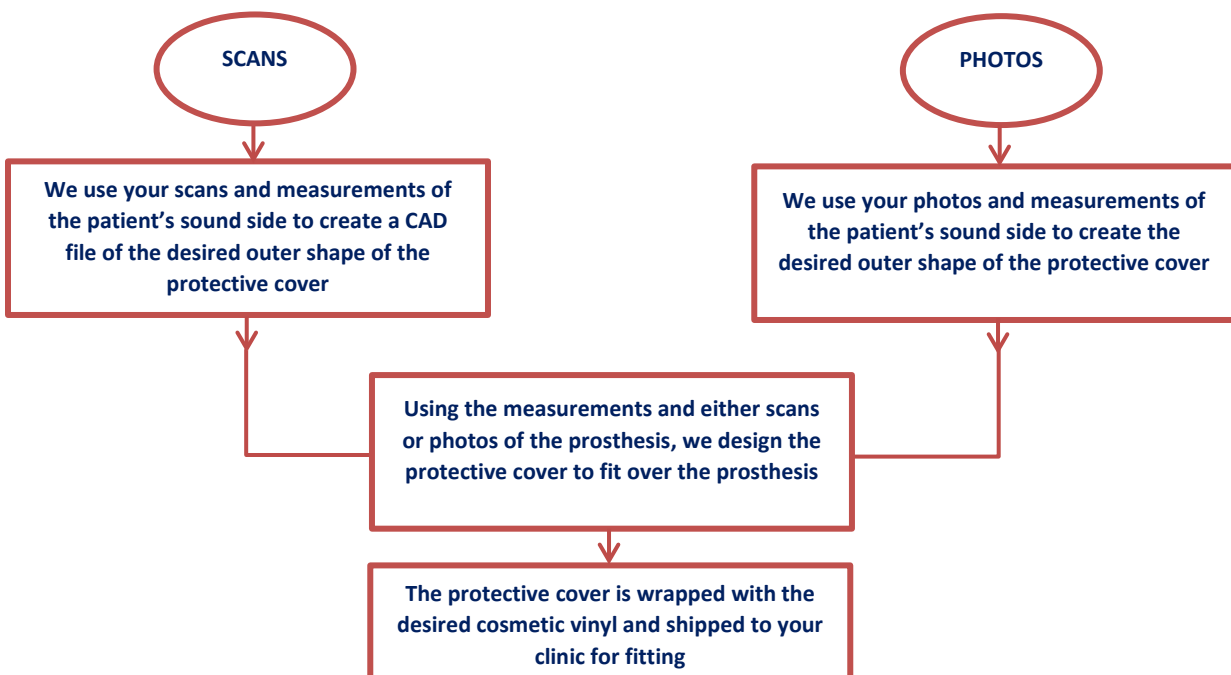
SCANS

PHOTOS

We use your scans and measurements of the patient's sound side to create a CAD file of the desired outer shape of the protective cover

We use your photos and measurements of the patient's sound side to create the desired outer shape of the protective cover

Using the measurements and either scans or photos of the prosthesis, we design the protective cover to fit over the prosthesis

The protective cover is wrapped with the desired cosmetic vinyl and shipped to your clinic for fitting